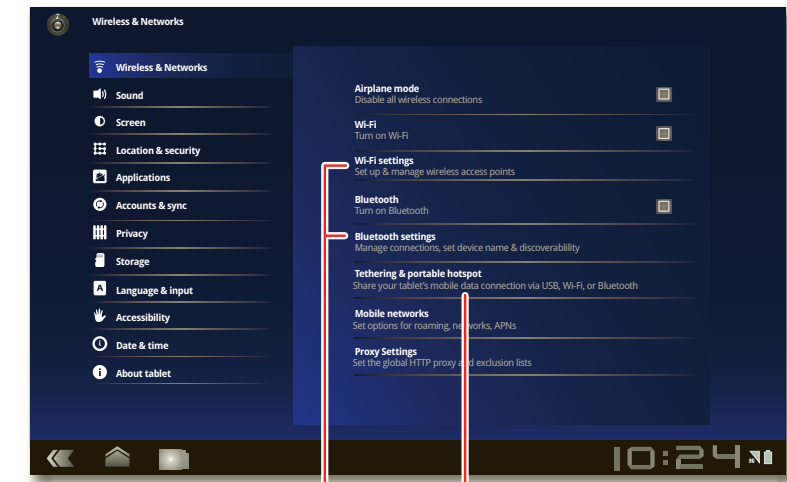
Wireless & Networks

Wireless & Networks
Sound
Screen
Location & security
Applications
Accounts & sync
Privacy
Storage
Language & input
Accessibility
Date & time
About tablet

Airplane mode
Disable all wireless connections

Wi-Fi
Turn on Wi-Fi

Wi-Fi settings
Set up & manage wireless access points

Bluetooth
Turn on Bluetooth

Bluetooth settings
Manage connections, set device name & discoverability

Tethering & portable hotspot
Share your tablet's mobile data connection via USB, Wi-Fi, or Bluetooth

Mobile networks
Set options for roaming, networks, APNs

Proxy Settings
Set the global HTTP proxy and exclusion lists

10:24